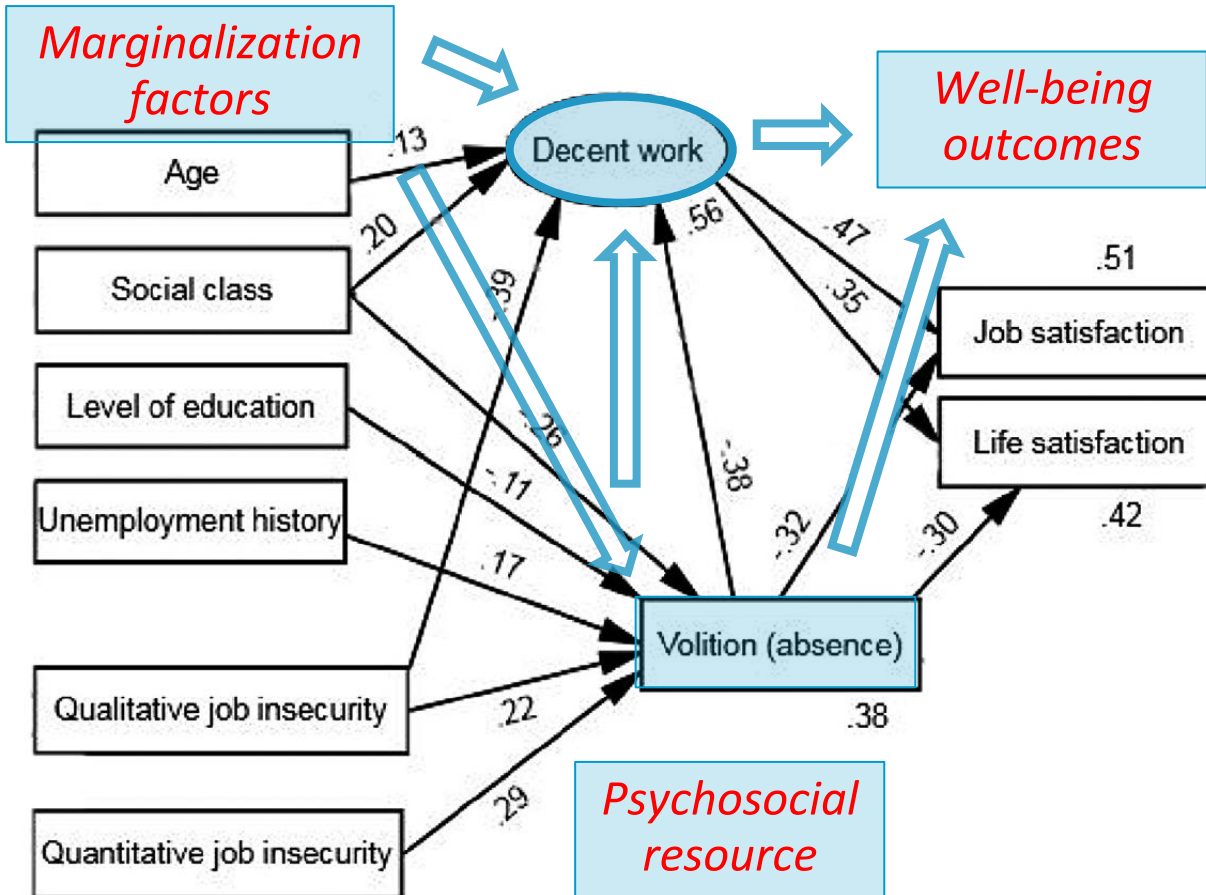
Marginalization factors

Well-being outcomes

Age

Social class

Level of education

Unemployment history

Qualitative job insecurity

Quantitative job insecurity

Decent work

Job satisfaction

Life satisfaction

Volition (absence)

Psychosocial resource

.13

.20

.39

.56

.47

.35

.51

-.26

-.11

.17

-.38

-.32

-.30

.42

.22

.29

.38